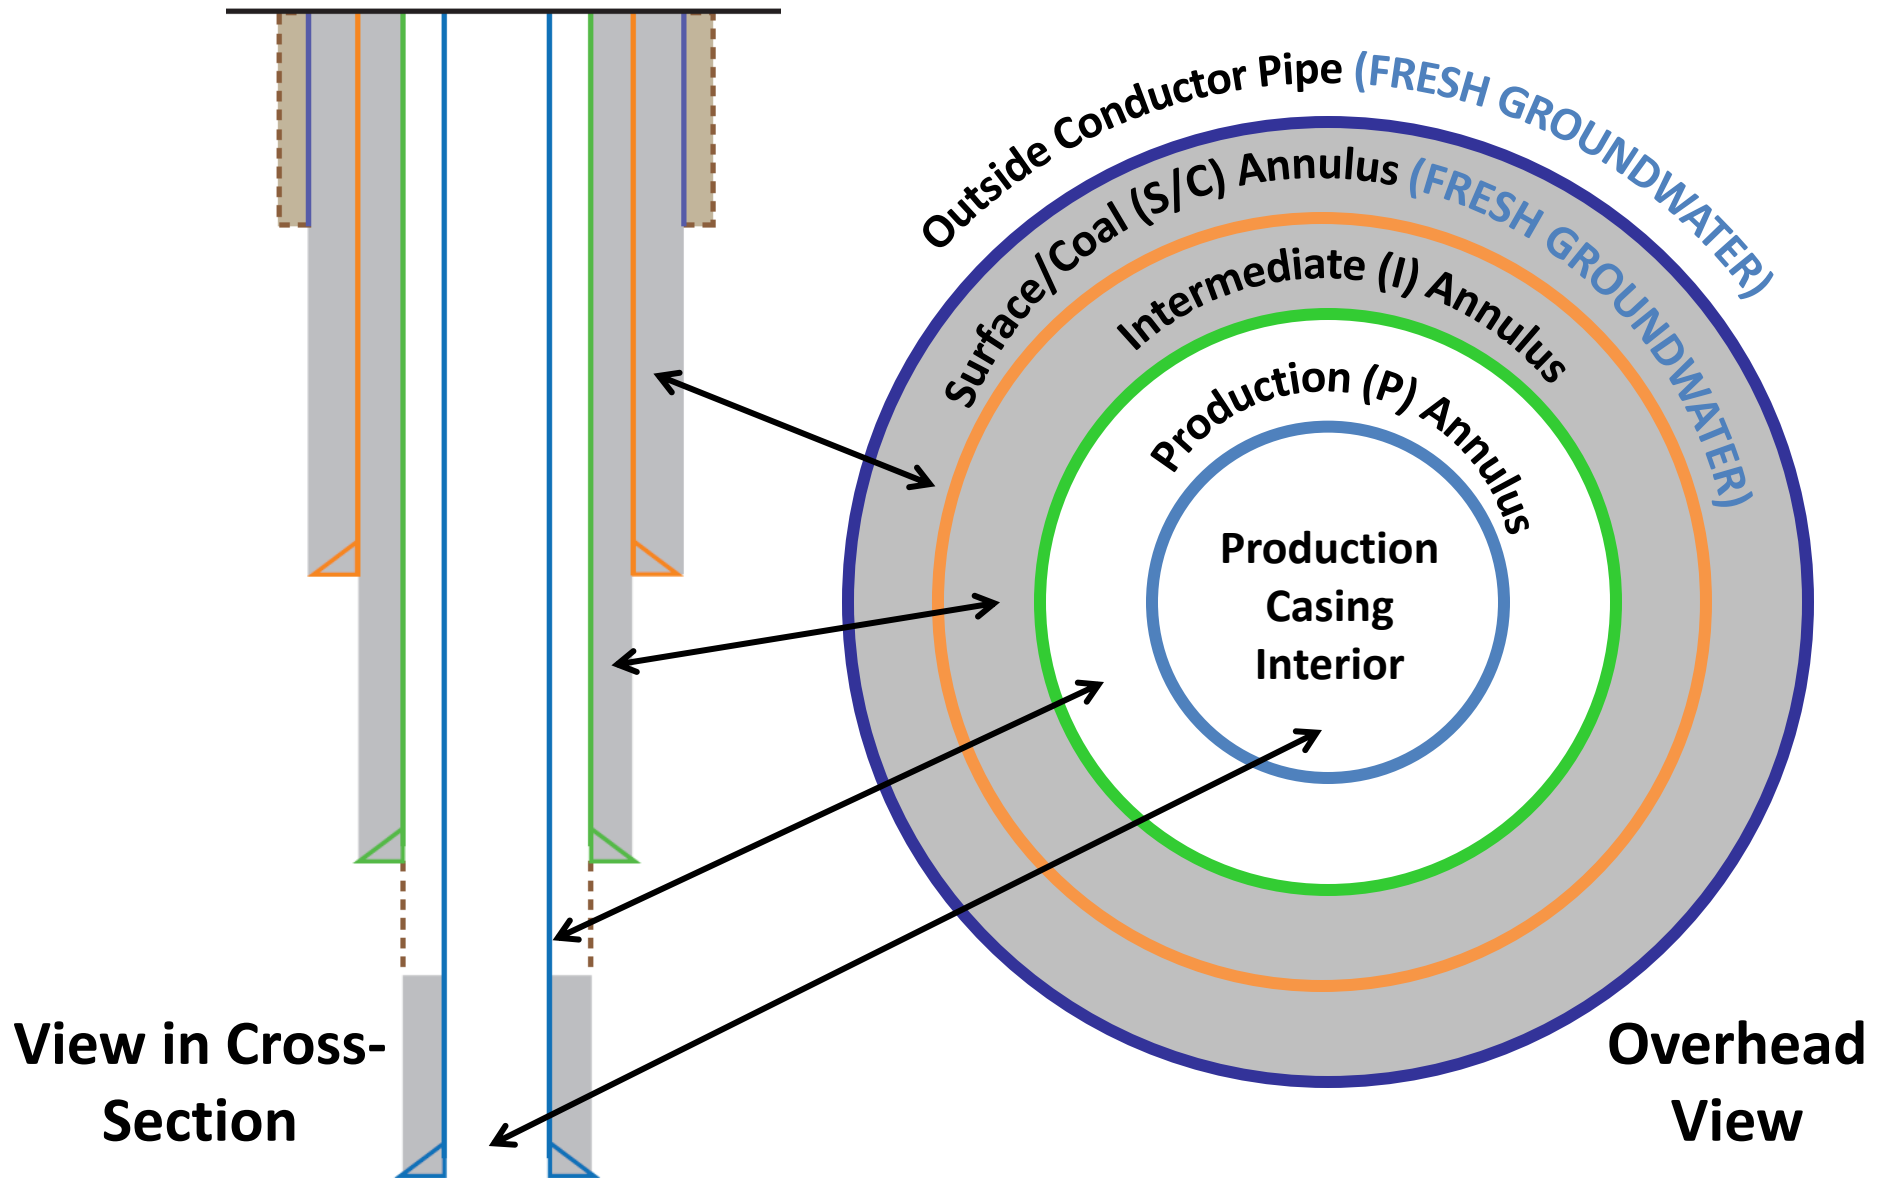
Outside Conductor Pipe (FRESH GROUNDWATER)

Surface/Coal (S/C) Annulus (FRESH GROUNDWATER)

Intermediate (I) Annulus

Production (P) Annulus

Production Casing Interior

View in Cross-Section

Overhead View